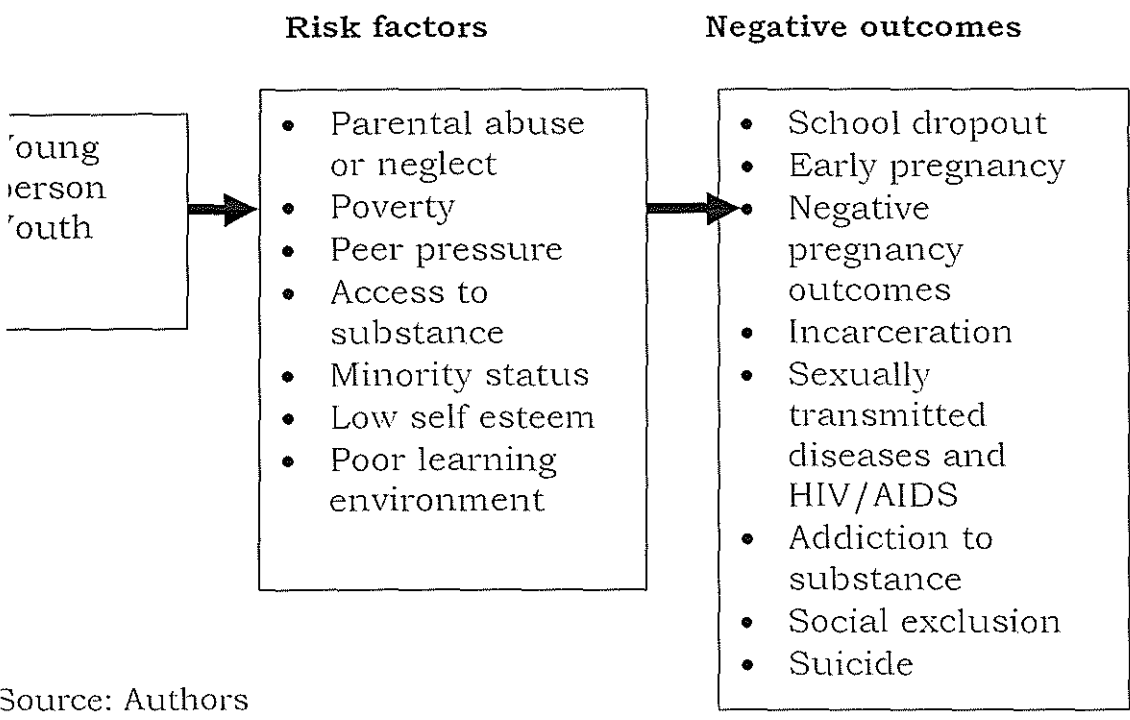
Risk factors

Negative outcomes

'oung
erson
'outh

- Parental abuse or neglect
- Poverty
- Peer pressure
- Access to substance
- Minority status
- Low self esteem
- Poor learning environment

- School dropout
- Early pregnancy
- Negative pregnancy outcomes
- Incarceration
- Sexually transmitted diseases and HIV/AIDS
- Addiction to substance
- Social exclusion
- Suicide

Source: Authors